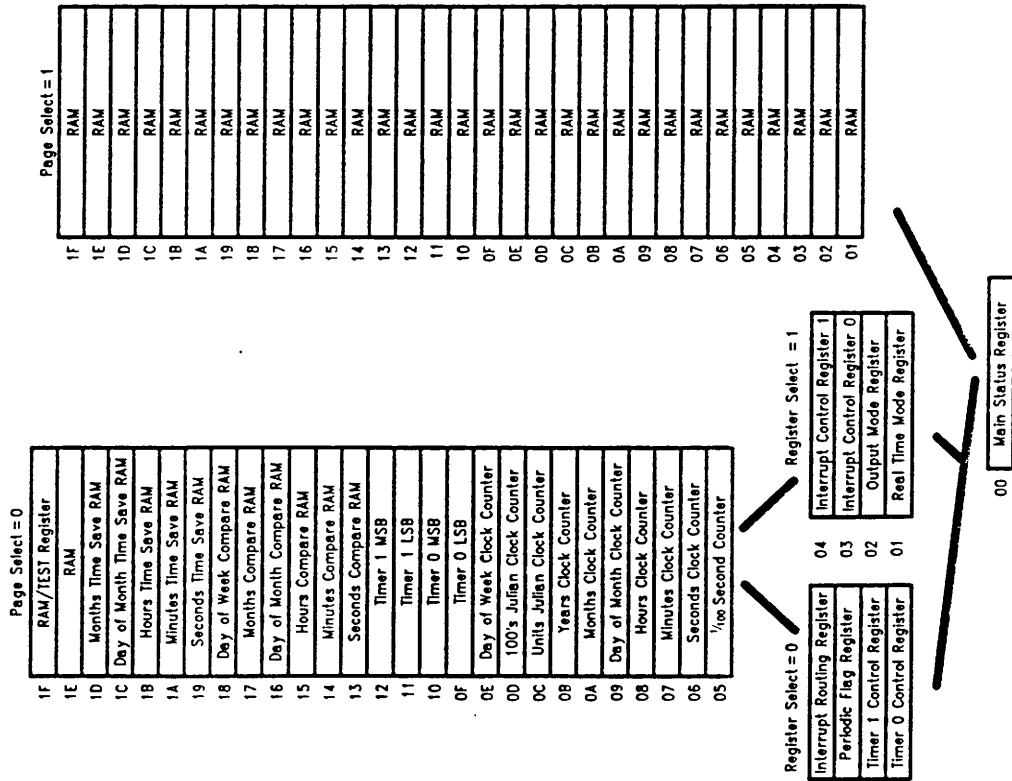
Page Select = 0

| | |
|---|---|
| 1F | RAM/TEST Register |
| 1E | RAM |
| 1D | Months Time Save RAM |
| 1C | Day of Month Time Save RAM |
| 1B | Hours Time Save RAM |
| 1A | Minutes Time Save RAM |
| 19 | Seconds Time Save RAM |
| 18 | Day of Week Compare RAM |
| 17 | Months Compare RAM |
| 16 | Day of Month Compare RAM |
| 15 | Hours Compare RAM |
| 14 | Minutes Compare RAM |
| 13 | Seconds Compare RAM |
| 12 | Timer 1 MSB |
| 11 | Timer 1 LSB |
| 10 | Timer 0 MSB |
| 0F | Timer 0 LSB |
| 0E | Day of Week Clock Counter |
| 0D | 100's Julian Clock Counter |
| 0C | Units Julian Clock Counter |
| 0B | Years Clock Counter |
| 0A | Months Clock Counter |
| 09 | Day of Month Clock Counter |
| 08 | Hours Clock Counter |
| 07 | Minutes Clock Counter |
| 06 | Seconds Clock Counter |
| 05 | $^1/_{100}$ Second Counter |

Register Select = 0

| |
|---|
| Interrupt Routing Register |
| Periodic Flag Register |
| Timer 1 Control Register |
| Timer 0 Control Register |

Register Select = 1

| | |
|---|---|
| 04 | Interrupt Control Register 1 |
| 03 | Interrupt Control Register 0 |
| 02 | Output Mode Register |
| 01 | Real Time Mode Register |

00 Main Status Register

Page Select = 1

| | |
|---|---|
| 1F | RAM |
| 1E | RAM |
| 1D | RAM |
| 1C | RAM |
| 1B | RAM |
| 1A | RAM |
| 19 | RAM |
| 18 | RAM |
| 17 | RAM |
| 16 | RAM |
| 15 | RAM |
| 14 | RAM |
| 13 | RAM |
| 12 | RAM |
| 11 | RAM |
| 10 | RAM |
| 0F | RAM |
| 0E | RAM |
| 0D | RAM |
| 0C | RAM |
| 0B | RAM |
| 0A | RAM |
| 09 | RAM |
| 08 | RAM |
| 07 | RAM |
| 06 | RAM |
| 05 | RAM |
| 04 | RAM |
| 03 | RAM |
| 02 | RAM |
| 01 | RAM |